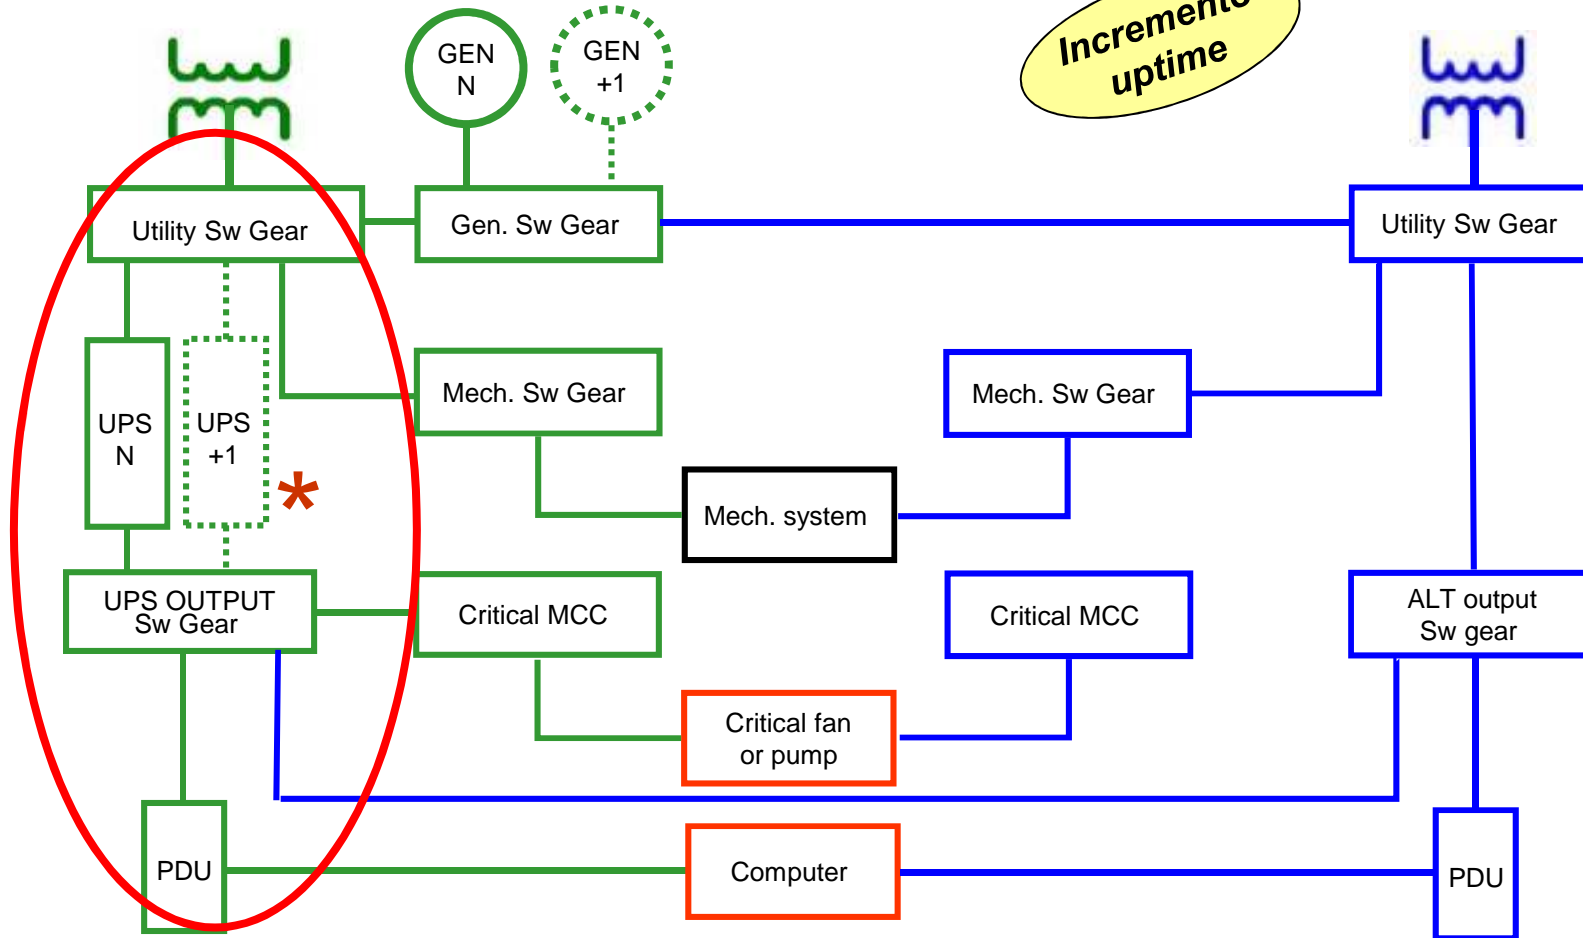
GEN N

GEN +1

Incremental uptime

Utility Sw Gear

Gen. Sw Gear

Utility Sw Gear

UPS N

UPS +1

*

Mech. Sw Gear

Mech. Sw Gear

Mech. system

UPS OUTPUT Sw Gear

Critical MCC

Critical MCC

ALT output Sw gear

Critical fan or pump

PDU

Computer

PDU